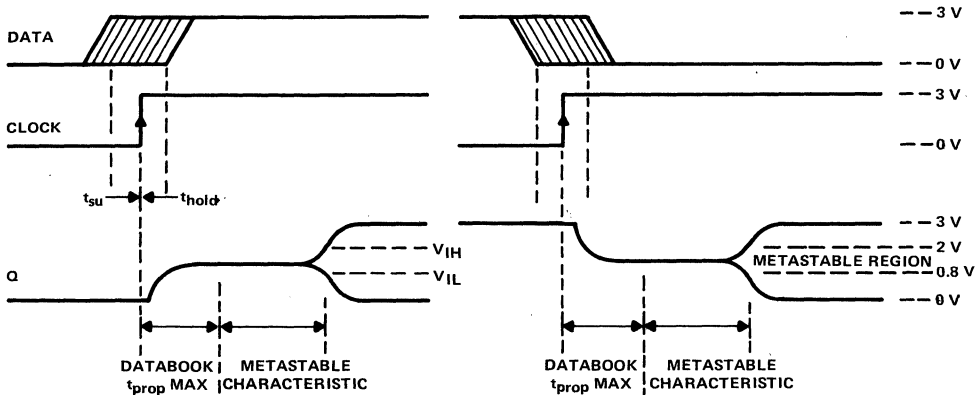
DATA

CLOCK

$t_{su}$ $t_{hold}$

Q

$V_{IH}$

$V_{IL}$

DATABOOK $t_{prop}$ MAX

METASTABLE CHARACTERISTIC

3 V

0 V

3 V

0 V

3 V

2 V

METASTABLE REGION

0.8 V

0 V

DATABOOK $t_{prop}$ MAX

METASTABLE CHARACTERISTIC